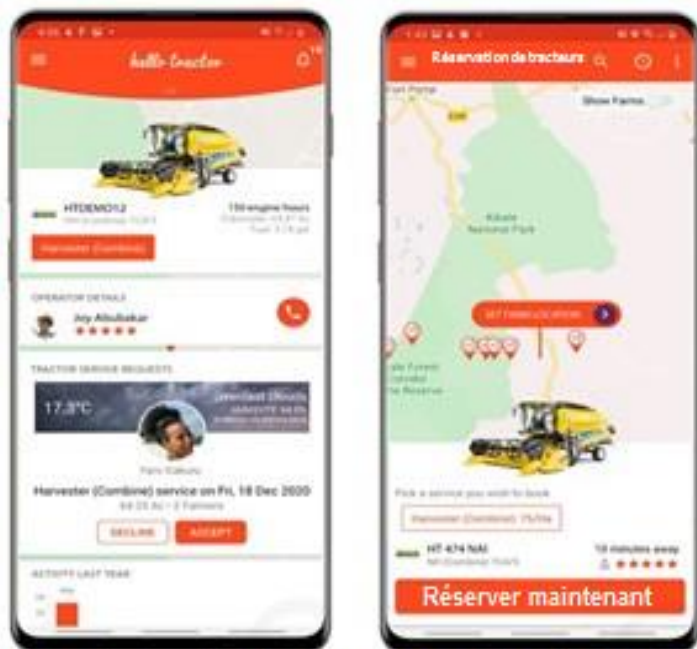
hello tractor

HTDEMO12

150 engine hours

Harvester (Combine)

OPERATOR DETAILS

Joy Abubakar

TRACTOR SERVICE REQUESTS

17.8°C

Overcast Clouds

Harvester (Combine) service on Fri, 18 Dec 2020

DECLINE

ACCEPT

ACTIVITY LAST YEAR

Réservation de tracteurs

Show Farms

SET FARM LOCATION

HT 474 NAI

10 minutes away

Réserver maintenant